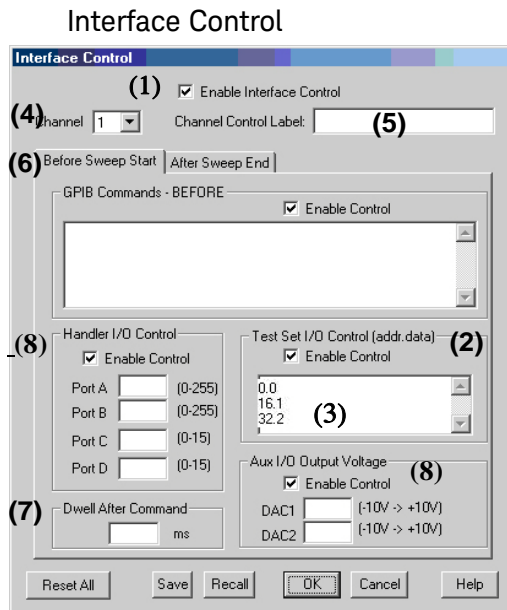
Interface Control

Interface Control

(1) Enable Interface Control

(4) Channel 1 Channel Control Label: (5)

(6) Before Sweep Start | After Sweep End

GPIB Commands - BEFORE

Enable Control

(8) Handler I/O Control

Enable Control

Port A (0-255)

Port B (0-255)

Port C (0-15)

Port D (0-15)

Test Set I/O Control (addr.data) (2)

Enable Control

0.0
16.1
32.2

(3)

Aux I/O Output Voltage (8)

Enable Control

DAC1 (-10V -> +10V)

DAC2 (-10V -> +10V)

(7) Dwell After Command

ms

Reset All | Save | Recall | OK | Cancel | Help